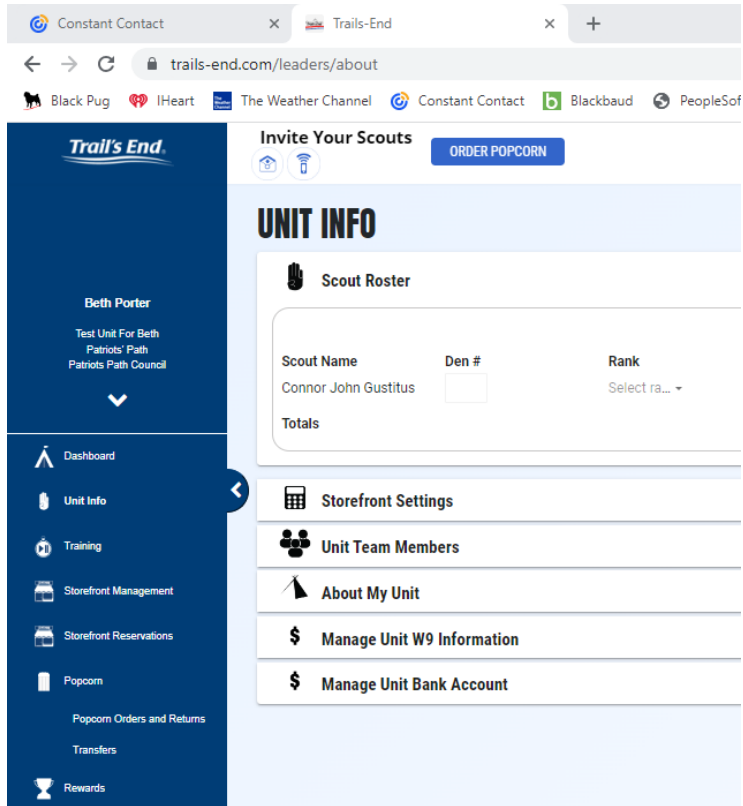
Constant Contact
Trails-End
trails-end.com/leaders/about
Black Pug IHeart The Weather Channel Constant Contact Blackbaud PeopleSof

Trail's End

Beth Porter
Test Unit For Beth
Patriots' Path
Patriots Path Council

Dashboard
Unit Info
Training
Storefront Management
Storefront Reservations
Popcorn
Popcorn Orders and Returns
Transfers
Rewards

Invite Your Scouts
ORDER POPCORN

UNIT INFO

Scout Roster

| Scout Name | Den # | Rank |
|---|---|---|
| Connor John Gustitus | | Select ra... |
| Totals | | |

Storefront Settings
Unit Team Members
About My Unit
Manage Unit W9 Information
Manage Unit Bank Account